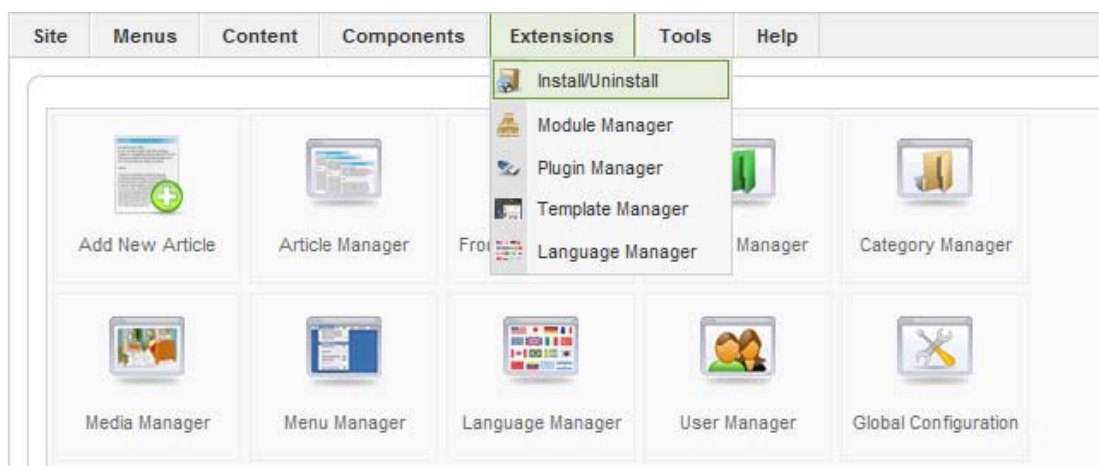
Site Menus Content Components Extensions Tools Help

Install/Uninstall
Module Manager
Plugin Manager
Template Manager
Language Manager

Add New Article
Article Manager
Fro
Manager
Category Manager

Media Manager
Menu Manager
Language Manager
User Manager
Global Configuration